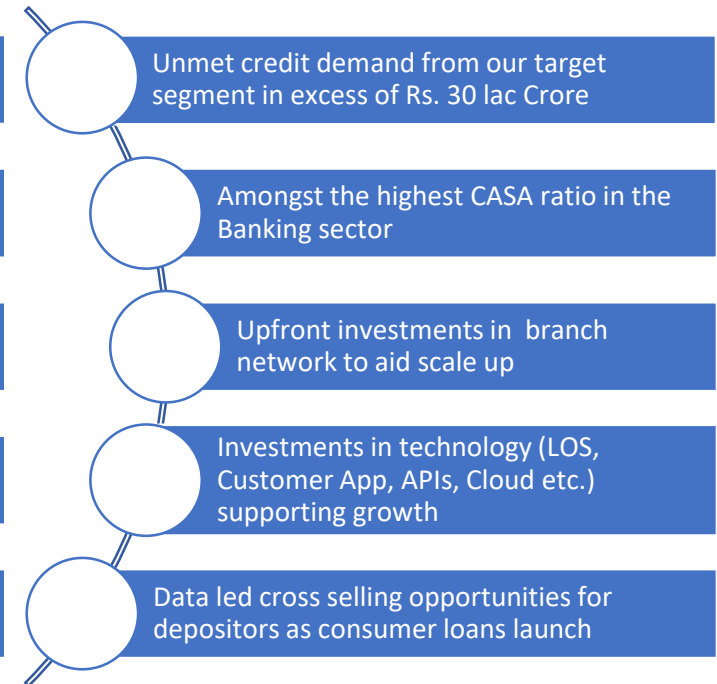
Unmet credit demand from our target segment in excess of Rs. 30 lac Crore

Amongst the highest CASA ratio in the Banking sector

Upfront investments in branch network to aid scale up

Investments in technology (LOS, Customer App, APIs, Cloud etc.) supporting growth

Data led cross selling opportunities for depositors as consumer loans launch